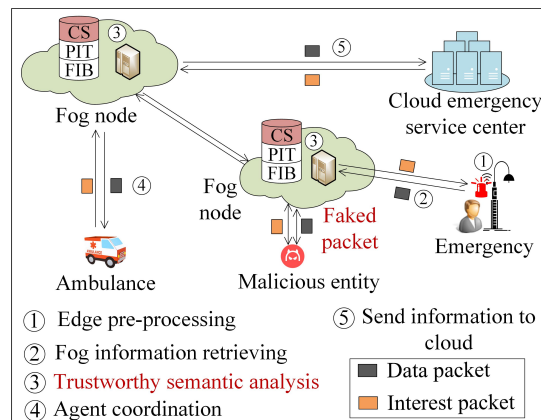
CS
PIT
FIB
3
5
Fog node
Cloud emergency service center
CS
PIT
FIB
3
1
Fog node
2
4
Faked packet
Emergency
Ambulance
Malicious entity
1 Edge pre-processing
2 Fog information retrieving
3 Trustworthy semantic analysis
4 Agent coordination
5 Send information to cloud
Data packet
Interest packet